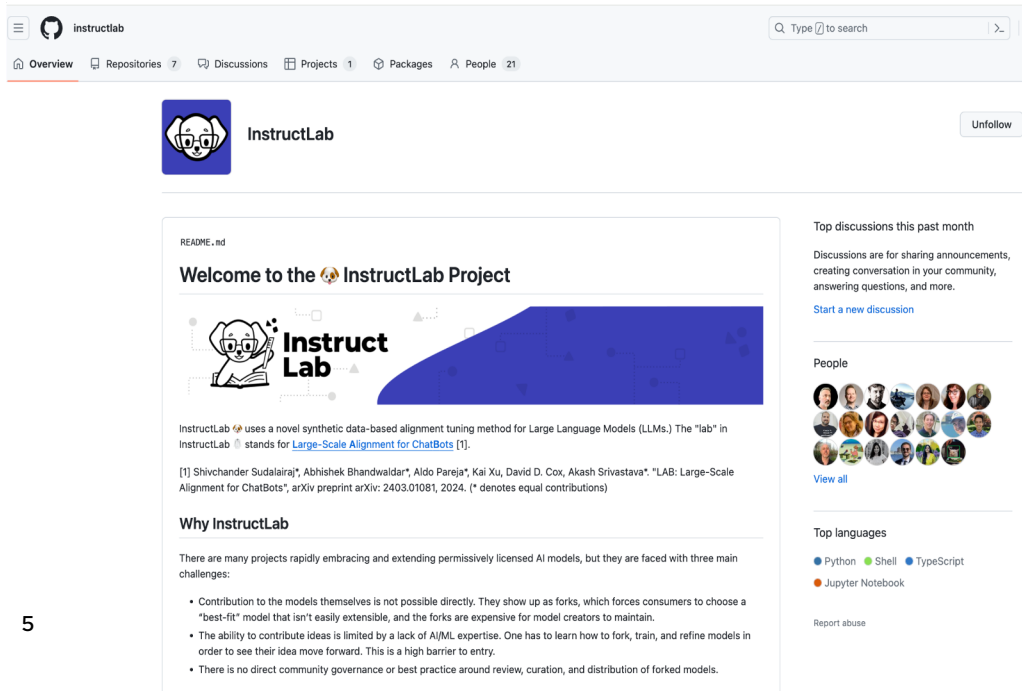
instructlab

Type / to search

Overview Repositories 7 Discussions Projects 1 Packages People 21

InstructLab

Unfollow

README.md

Welcome to the 🐶 InstructLab Project

Instruct Lab

InstructLab 🐶 uses a novel synthetic data-based alignment tuning method for Large Language Models (LLMs.) The "lab" in InstructLab 🥼 stands for Large-Scale Alignment for ChatBots [1].

[1] Shivchander Sudalairaj*, Abhishek Bhandwaldar*, Aldo Pareja*, Kai Xu, David D. Cox, Akash Srivastava*. "LAB: Large-Scale Alignment for ChatBots", arXiv preprint arXiv: 2403.01081, 2024. (* denotes equal contributions)

Why InstructLab

There are many projects rapidly embracing and extending permissively licensed AI models, but they are faced with three main challenges:

• Contribution to the models themselves is not possible directly. They show up as forks, which forces consumers to choose a "best-fit" model that isn't easily extensible, and the forks are expensive for model creators to maintain.
• The ability to contribute ideas is limited by a lack of AI/ML expertise. One has to learn how to fork, train, and refine models in order to see their idea move forward. This is a high barrier to entry.
• There is no direct community governance or best practice around review, curation, and distribution of forked models.

Top discussions this past month

Discussions are for sharing announcements, creating conversation in your community, answering questions, and more.

Start a new discussion

People

View all

Top languages

Python Shell TypeScript Jupyter Notebook

Report abuse

5